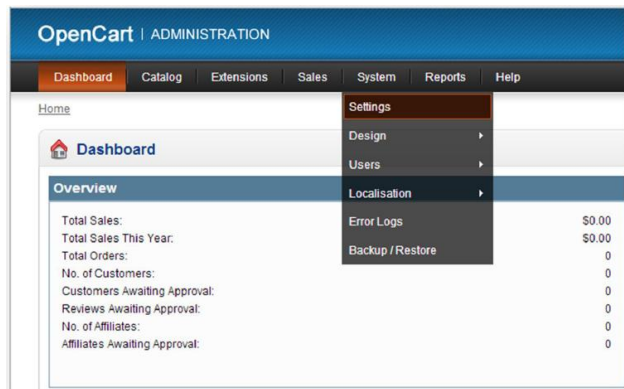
OpenCart | ADMINISTRATION

Dashboard Catalog Extensions Sales System Reports Help

Settings
Design
Users
Localisation
Error Logs
Backup / Restore

Home

Dashboard

Overview

| | |
|---|---|
| Total Sales: | $0.00 |
| Total Sales This Year: | $0.00 |
| Total Orders: | 0 |
| No. of Customers: | 0 |
| Customers Awaiting Approval: | 0 |
| Reviews Awaiting Approval: | 0 |
| No. of Affiliates: | 0 |
| Affiliates Awaiting Approval: | 0 |